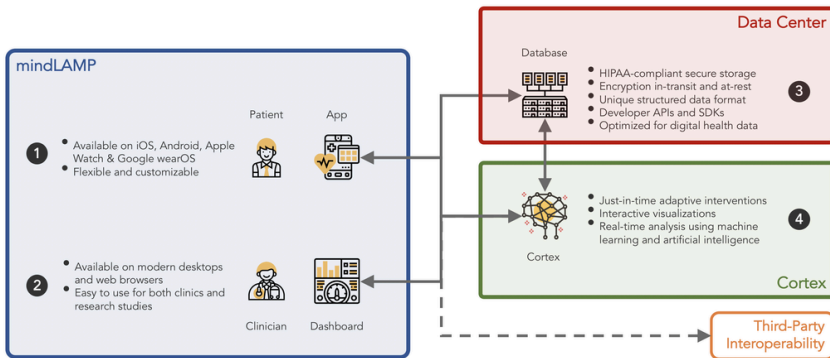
Data Center

mindLAMP

Database

HIPAA-compliant secure storage
Encryption in-transit and at-rest
Unique structured data format
Developer APIs and SDKs
Optimized for digital health data

3

Patient

App

1

Available on iOS, Android, Apple Watch & Google wearOS
Flexible and customizable

Just-in-time adaptive interventions
Interactive visualizations
Real-time analysis using machine learning and artificial intelligence

4

Cortex

2

Available on modern desktops and web browsers
Easy to use for both clinics and research studies

Cortex

Clinician

Dashboard

Third-Party Interoperability